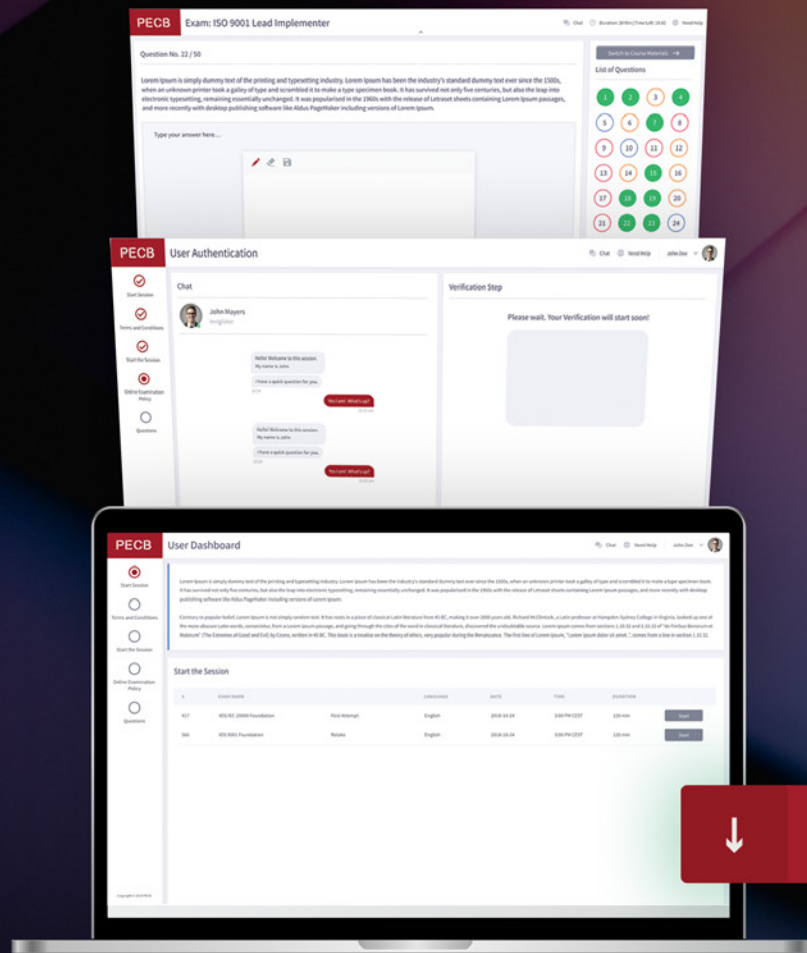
PECB Exam: ISO 9001 Lead Implementer

Chat Duration: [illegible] Need Help

Question No. 22 / 50

Lorem Ipsum is simply dummy text of the printing and typesetting industry. Lorem Ipsum has been the industry's standard dummy text ever since the 1500s, when an unknown printer took a galley of type and scrambled it to make a type specimen book. It has survived not only five centuries, but also the leap into electronic typesetting, remaining essentially unchanged. It was popularised in the 1960s with the release of Letraset sheets containing Lorem Ipsum passages, and more recently with desktop publishing software like Aldus PageMaker including versions of Lorem Ipsum.

Type your answer here...

Switch to Course Materials

List of Questions

1 2 3 4
5 6 7 8
9 10 11 12
13 14 15 16
17 18 19 20
21 22 23 24

PECB User Authentication

Chat Need Help John Doe

Start Session
Terms and Conditions
Start the Session
Online Examination Policy
Questions

Chat

John Mayers
Invigilator

Hello! Welcome to this session. My name is John
I have a quick question for you.

Yes I am! What's up?

Hello! Welcome to this session. My name is John
I have a quick question for you.

Yes I am! What's up?

Verification Step

Please wait. Your Verification will start soon!

PECB User Dashboard

Chat Need Help John Doe

Start Session
Terms and Conditions
Start the Session
Online Examination Policy
Questions

Lorem Ipsum is simply dummy text of the printing and typesetting industry. Lorem Ipsum has been the industry's standard dummy text ever since the 1500s, when an unknown printer took a galley of type and scrambled it to make a type specimen book. It has survived not only five centuries, but also the leap into electronic typesetting, remaining essentially unchanged. It was popularised in the 1960s with the release of Letraset sheets containing Lorem Ipsum passages, and more recently with desktop publishing software like Aldus PageMaker including versions of Lorem Ipsum.

Contrary to popular belief, Lorem Ipsum is not simply random text. It has roots in a piece of classical Latin literature from 45 BC, making it over 2000 years old. Richard McClintock, a Latin professor at Hampden-Sydney College in Virginia, looked up one of the more obscure Latin words, consectetur, from a Lorem Ipsum passage, and going through the cites of the word in classical literature, discovered the undoubtable source. Lorem Ipsum comes from sections 1.10.32 and 1.10.33 of "de Finibus Bonorum et Malorum" (The Extremes of Good and Evil) by Cicero, written in 45 BC. This book is a treatise on the theory of ethics, very popular during the Renaissance. The first line of Lorem Ipsum, "Lorem ipsum dolor sit amet..", comes from a line in section 1.10.32.

Start the Session

| # | EXAM NAME | | LANGUAGE | DATE | TIME | DURATION | |
|---|---|---|---|---|---|---|---|
| 417 | ISO/IEC 20000 Foundation | First Attempt | English | 2018-10-24 | 3:00 PM CEST | 120 min | Start |
| 566 | ISO 9001 Foundation | Retake | English | 2018-10-24 | 3:00 PM CEST | 120 min | Start |

Copyright © 2018 PECB